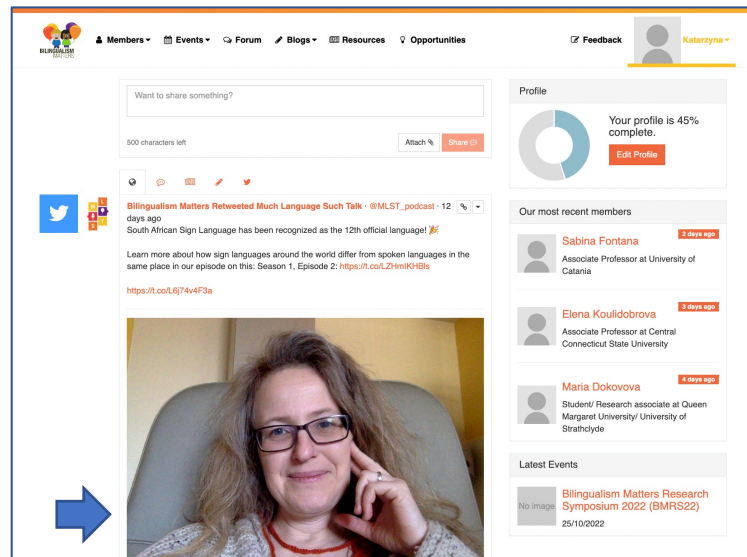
BILINGUALISM MATTERS

Members ▾ Events ▾ Forum Blogs ▾ Resources Opportunities

Feedback Katarzyna ▾

Want to share something?

500 characters left

Attach Share

Bilingualism Matters Retweeted Much Language Such Talk · @MLST_podcast · 12 days ago

South African Sign Language has been recognized as the 12th official language! 🎉

Learn more about how sign languages around the world differ from spoken languages in the same place in our episode on this: Season 1, Episode 2: https://t.co/LZHmIKHBls

https://t.co/L6j74v4F3a

Profile

Your profile is 45% complete.

Edit Profile

Our most recent members

Sabina Fontana
2 days ago
Associate Professor at University of Catania

Elena Koulidobrova
3 days ago
Associate Professor at Central Connecticut State University

Maria Dokovova
4 days ago
Student/ Research associate at Queen Margaret University/ University of Strathclyde

Latest Events

No image
Bilingualism Matters Research Symposium 2022 (BMRS22)
25/10/2022